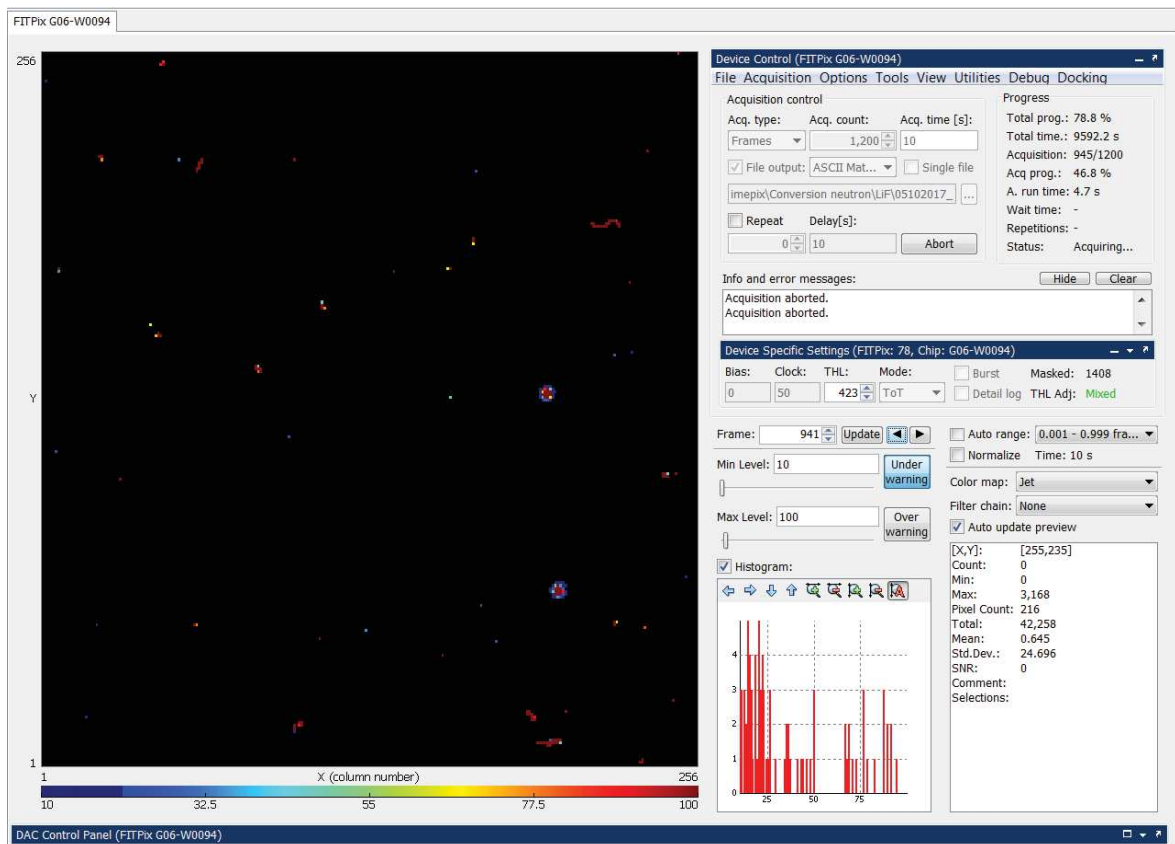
FITPix G06-W0094

256

Y

1

1

X (column number)

256

10

32.5

55

77.5

100

Device Control (FITPix G06-W0094)

File Acquisition Options Tools View Utilities Debug Docking

Acquisition control

Acq. type: Acq. count: Acq. time [s]:

Frames 1,200 10

File output: ASCII Mat... Single file

imepix\Conversion neutron\LiF\05102017_ ...

Repeat Delay[s]:

0 10 Abort

Progress

Total prog.: 78.8 %
Total time.: 9592.2 s
Acquisition: 945/1200
Acq prog.: 46.8 %
A. run time: 4.7 s
Wait time: -
Repetitions: -
Status: Acquiring...

Info and error messages:

Hide Clear

Acquisition aborted.
Acquisition aborted.

Device Specific Settings (FITPix: 78, Chip: G06-W0094)

Bias: Clock: THL: Mode:

0 50 423 ToT

Burst Masked: 1408

Detail log THL Adj: Mixed

Frame: 941 Update

Min Level: 10

Under warning

Max Level: 100

Over warning

Histogram:

4

3

2

1

0

25

50

75

Auto range: 0.001 - 0.999 fra...

Normalize Time: 10 s

Color map: Jet

Filter chain: None

Auto update preview

[X,Y]: [255,235]
Count: 0
Min: 0
Max: 3,168
Pixel Count: 216
Total: 42,258
Mean: 0.645
Std.Dev.: 24.696
SNR: 0
Comment:
Selections:

DAC Control Panel (FITPix G06-W0094)